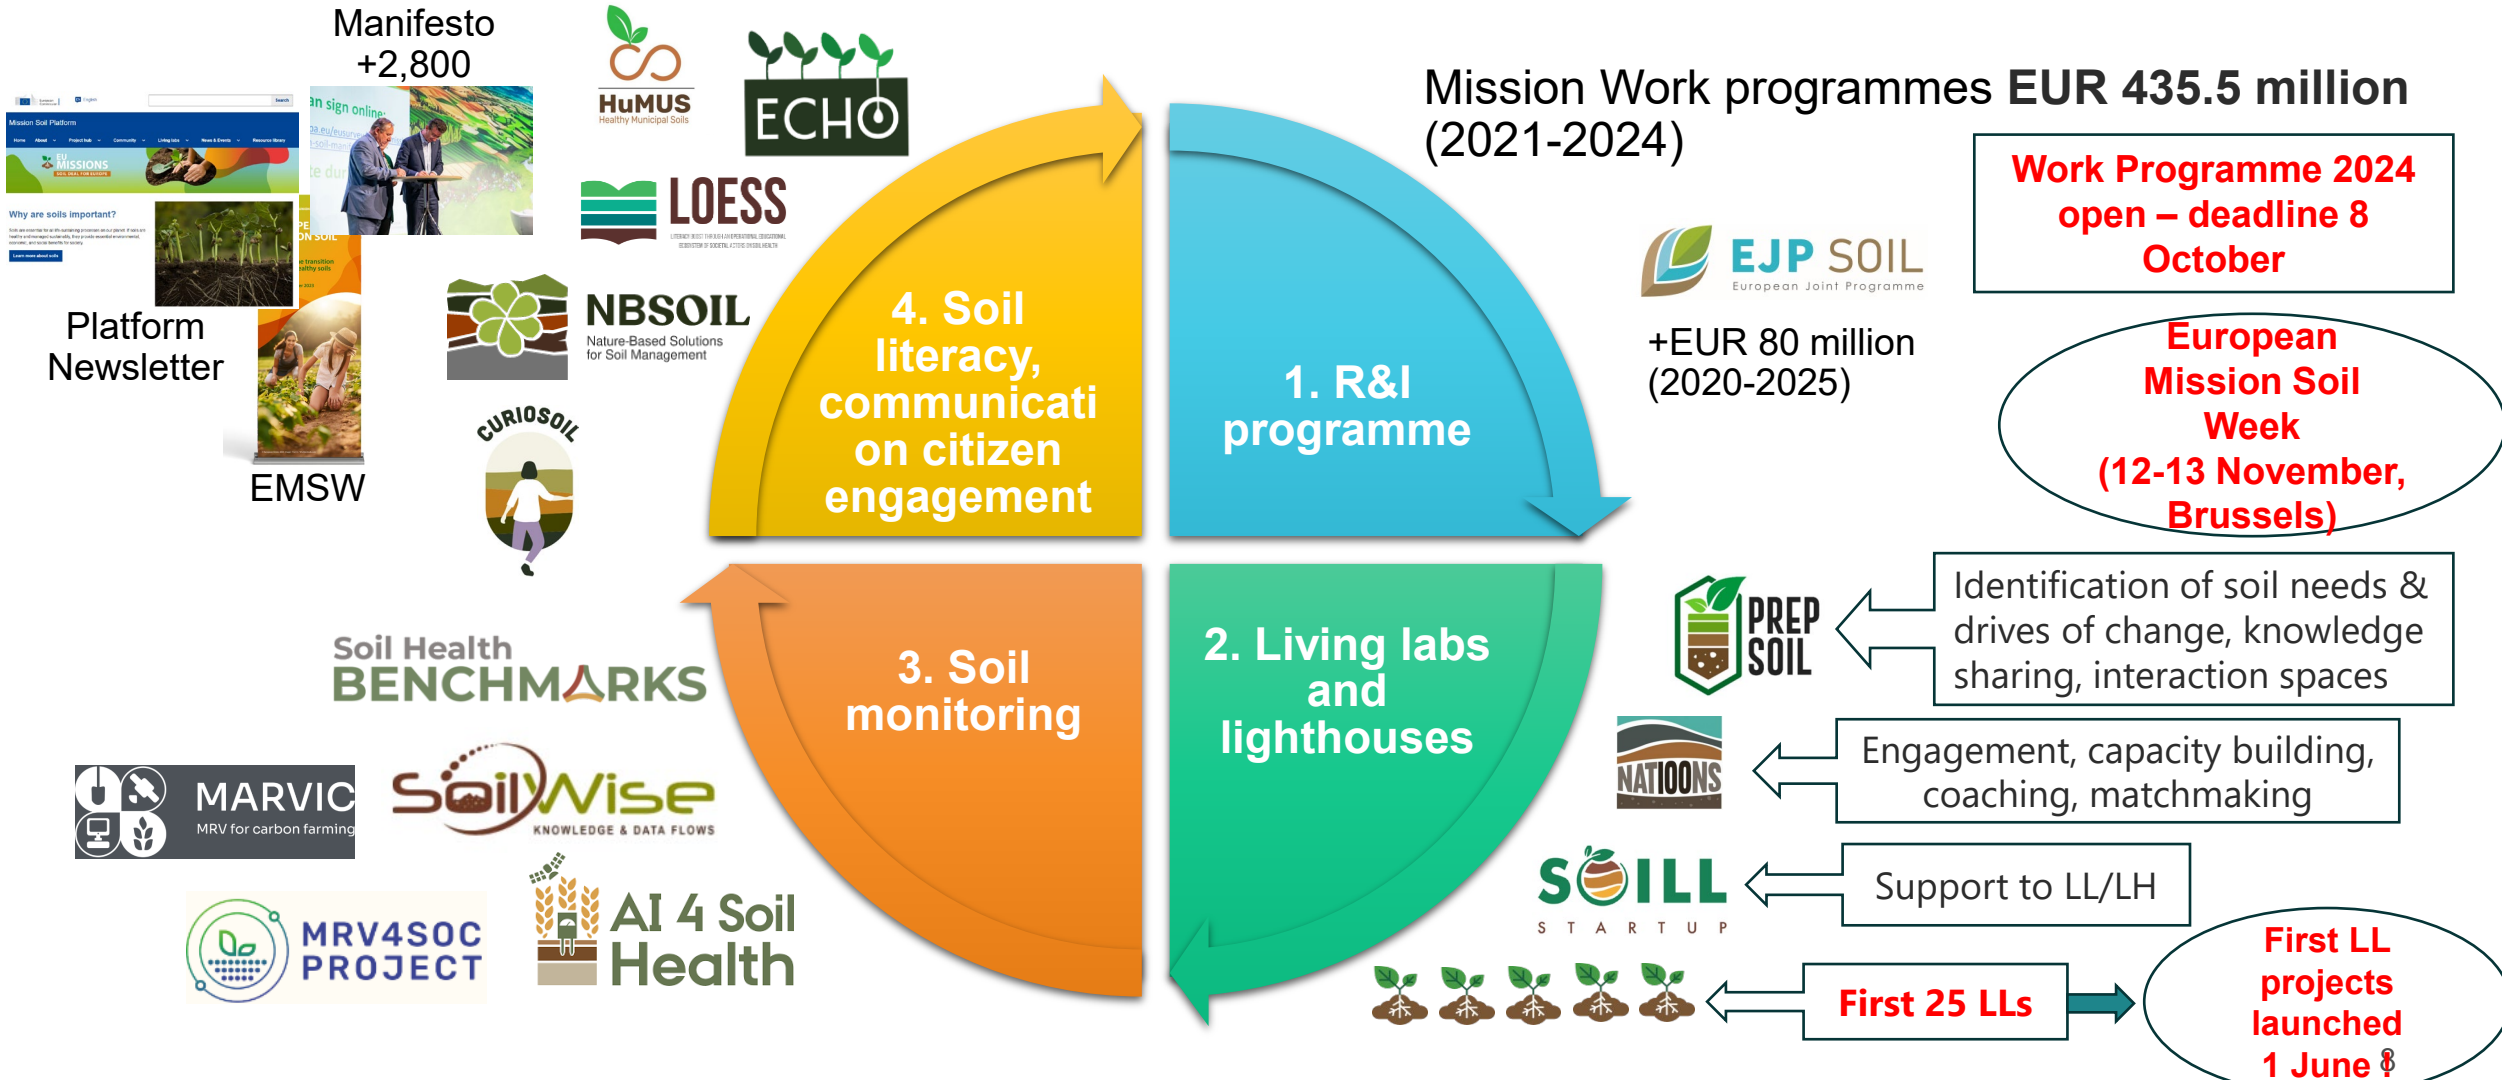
Manifesto
+2,800

Mission Soil Platform

EU MISSIONS

Why are soils important?

Platform
Newsletter

EMSW

HuMUS
Healthy Municipal Soils

ECHO

LOESS

NBSOIL
Nature-Based Solutions for Soil Management

CURIOSOIL

Mission Work programmes EUR 435.5 million (2021-2024)

Work Programme 2024 open – deadline 8 October

EJP SOIL
European Joint Programme

+EUR 80 million
(2020-2025)

European Mission Soil Week
(12-13 November, Brussels)

4. Soil literacy, communication citizen engagement

1. R&I programme

3. Soil monitoring

2. Living labs and lighthouses

Soil Health
BENCHMARKS

MARVIC
MRV for carbon farming

SoilWise
KNOWLEDGE & DATA FLOWS

MRV4SOC PROJECT

AI 4 Soil Health

PREP SOIL

Identification of soil needs & drives of change, knowledge sharing, interaction spaces

NATIOONS

Engagement, capacity building, coaching, matchmaking

SOILL
STARTUP

Support to LL/LH

First 25 LLs

First LL projects launched 1 June

8